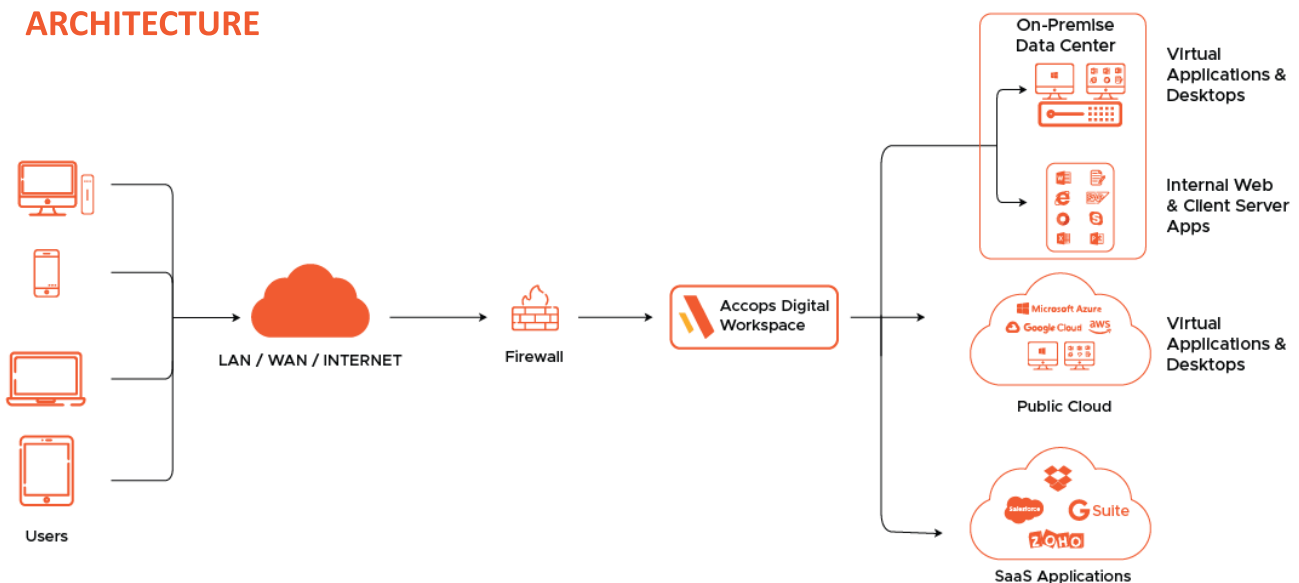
ARCHITECTURE

Users

LAN / WAN / INTERNET

Firewall

Accops Digital Workspace

On-Premise Data Center

Virtual Applications & Desktops

Internal Web & Client Server Apps

Microsoft Azure

Google Cloud

aws

Public Cloud

Virtual Applications & Desktops

salesforce

G Suite

ZOHO

SaaS Applications